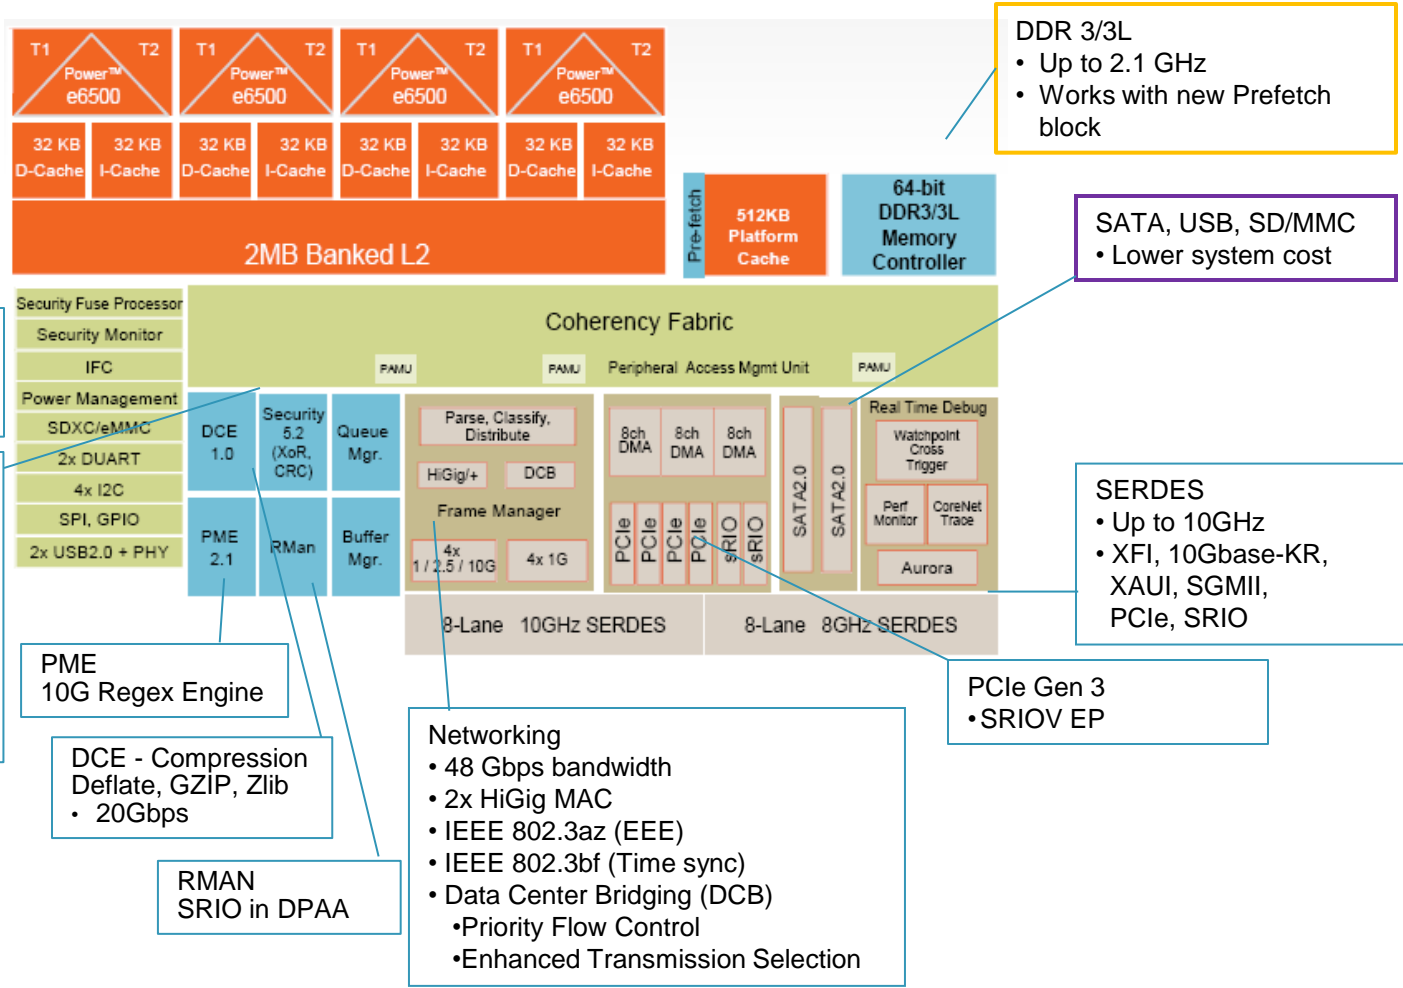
T1 T2 Power™ e6500

T1 T2 Power™ e6500

T1 T2 Power™ e6500

T1 T2 Power™ e6500

32 KB D-Cache
32 KB I-Cache
32 KB D-Cache
32 KB I-Cache
32 KB D-Cache
32 KB I-Cache
32 KB D-Cache
32 KB I-Cache

2MB Banked L2

Pre-fetch

512KB Platform Cache

64-bit DDR3/3L Memory Controller

DDR 3/3L
• Up to 2.1 GHz
• Works with new Prefetch block

SATA, USB, SD/MMC
• Lower system cost

Security Fuse Processor
Security Monitor
IFC
Power Management
SDXC/eMMC
2x DUART
4x I2C
SPI, GPIO
2x USB2.0 + PHY

Coherency Fabric

PAMU PAMU Peripheral Access Mgmt Unit PAMU

DCE 1.0
Security 5.2 (XoR, CRC)
Queue Mgr.
PME 2.1
RMan
Buffer Mgr.

Parse, Classify, Distribute
HiGig/+
DCB
Frame Manager
4x 1 / 2.5 / 10G
4x 1G

8ch DMA
8ch DMA
8ch DMA

PCIe PCIe PCIe PCIe sRIO sRIO

SATA2.0 SATA2.0

Real Time Debug
Watchpoint Cross Trigger
Perf Monitor
CoreNet Trace
Aurora

8-Lane 10GHz SERDES
8-Lane 8GHz SERDES

SERDES
• Up to 10GHz
• XFI, 10Gbase-KR, XAUI, SGMII, PCIe, SRIO

PCIe Gen 3
•SRIOV EP

PME
10G Regex Engine

DCE - Compression Deflate, GZIP, Zlib
• 20Gbps

RMAN
SRIO in DPAA

Networking
• 48 Gbps bandwidth
• 2x HiGig MAC
• IEEE 802.3az (EEE)
• IEEE 802.3bf (Time sync)
• Data Center Bridging (DCB)
•Priority Flow Control
•Enhanced Transmission Selection